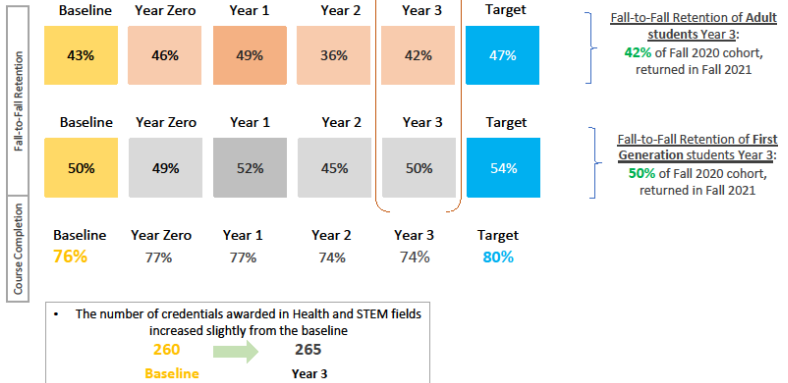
Fall-to-Fall Retention

| Baseline | Year Zero | Year 1 | Year 2 | Year 3 | Target |
|---|---|---|---|---|---|
| 43% | 46% | 49% | 36% | 42% | 47% |

Fall-to-Fall Retention of Adult students Year 3: 42% of Fall 2020 cohort, returned in Fall 2021

| Baseline | Year Zero | Year 1 | Year 2 | Year 3 | Target |
|---|---|---|---|---|---|
| 50% | 49% | 52% | 45% | 50% | 54% |

Fall-to-Fall Retention of First Generation students Year 3: 50% of Fall 2020 cohort, returned in Fall 2021

Course Completion

| Baseline | Year Zero | Year 1 | Year 2 | Year 3 | Target |
|---|---|---|---|---|---|
| 76% | 77% | 77% | 74% | 74% | 80% |

• The number of credentials awarded in Health and STEM fields increased slightly from the baseline

260 Baseline

265 Year 3